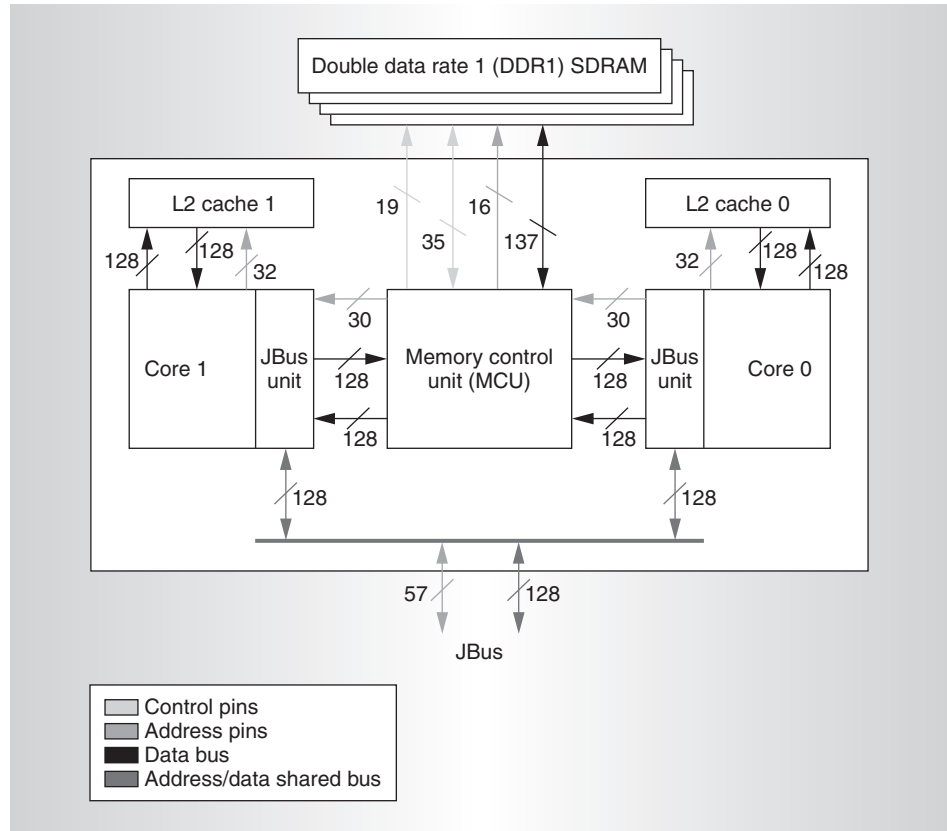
Double data rate 1 (DDR1) SDRAM

L2 cache 1

19

16

L2 cache 0

128

128

32

35

137

32

128

128

30

30

Core 1

JBus unit

128

Memory control unit (MCU)

128

JBus unit

Core 0

128

128

128

128

57

128

JBus

Control pins
Address pins
Data bus
Address/data shared bus